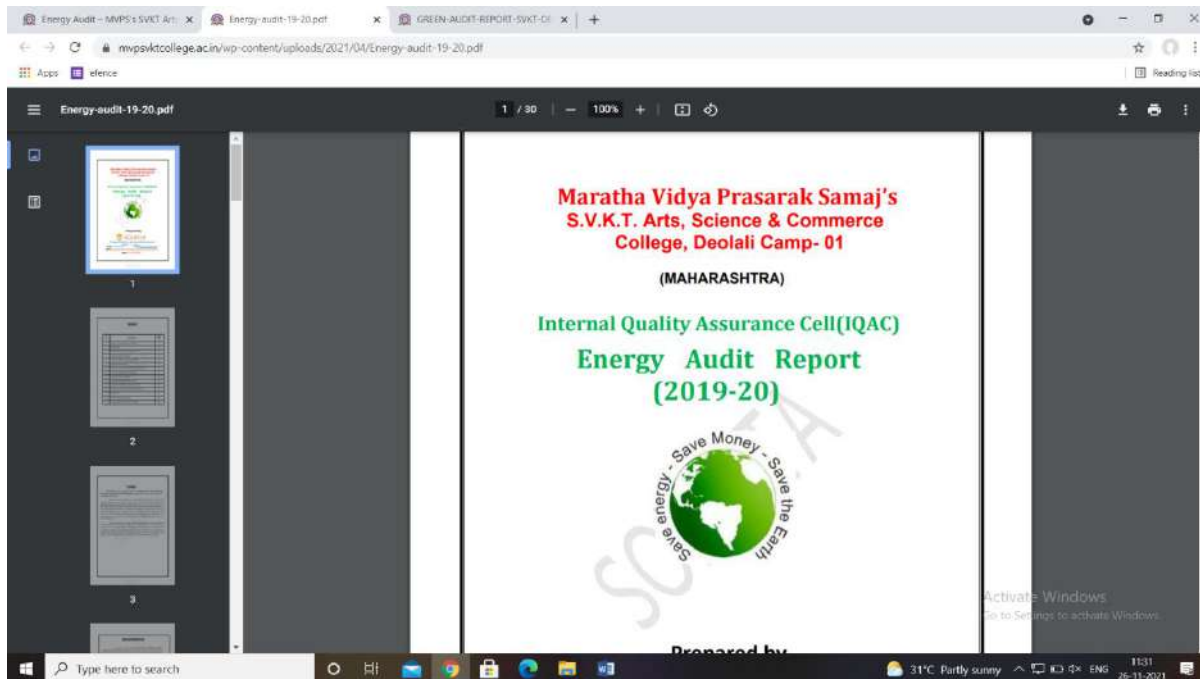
Energy Audit – MVPS's SVKT Art: ×
Energy-audit-19-20.pdf ×
GREEN-AUDIT-REPORT-SVKT-D ×
+

mvpsvktcollege.ac.in/wp-content/uploads/2021/04/Energy-audit-19-20.pdf

Apps
efence
Reading list

Energy-audit-19-20.pdf
1 / 30
100%

1
2
3

Maratha Vidya Prasarak Samaj's
S.V.K.T. Arts, Science & Commerce College, Deolali Camp- 01

(MAHARASHTRA)

Internal Quality Assurance Cell(IQAC)
Energy Audit Report
(2019-20)

Save energy - Save Money - Save the Earth

SCAN A

Prepared by

Activate Windows
Go to Settings to activate Windows.

Type here to search
31°C Partly sunny
ENG
11:31
26-11-2021